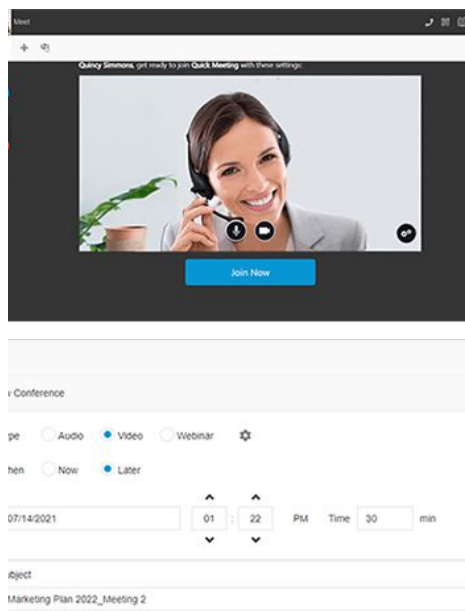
Meet

Quincy Simmons, get ready to join Quick Meeting with these settings:

Join Now

v Conference

pe Audio Video Webinar

hen Now Later

07/14/2021 01 : 22 PM Time 30 min

bject

Marketing Plan 2022_Meeting 2